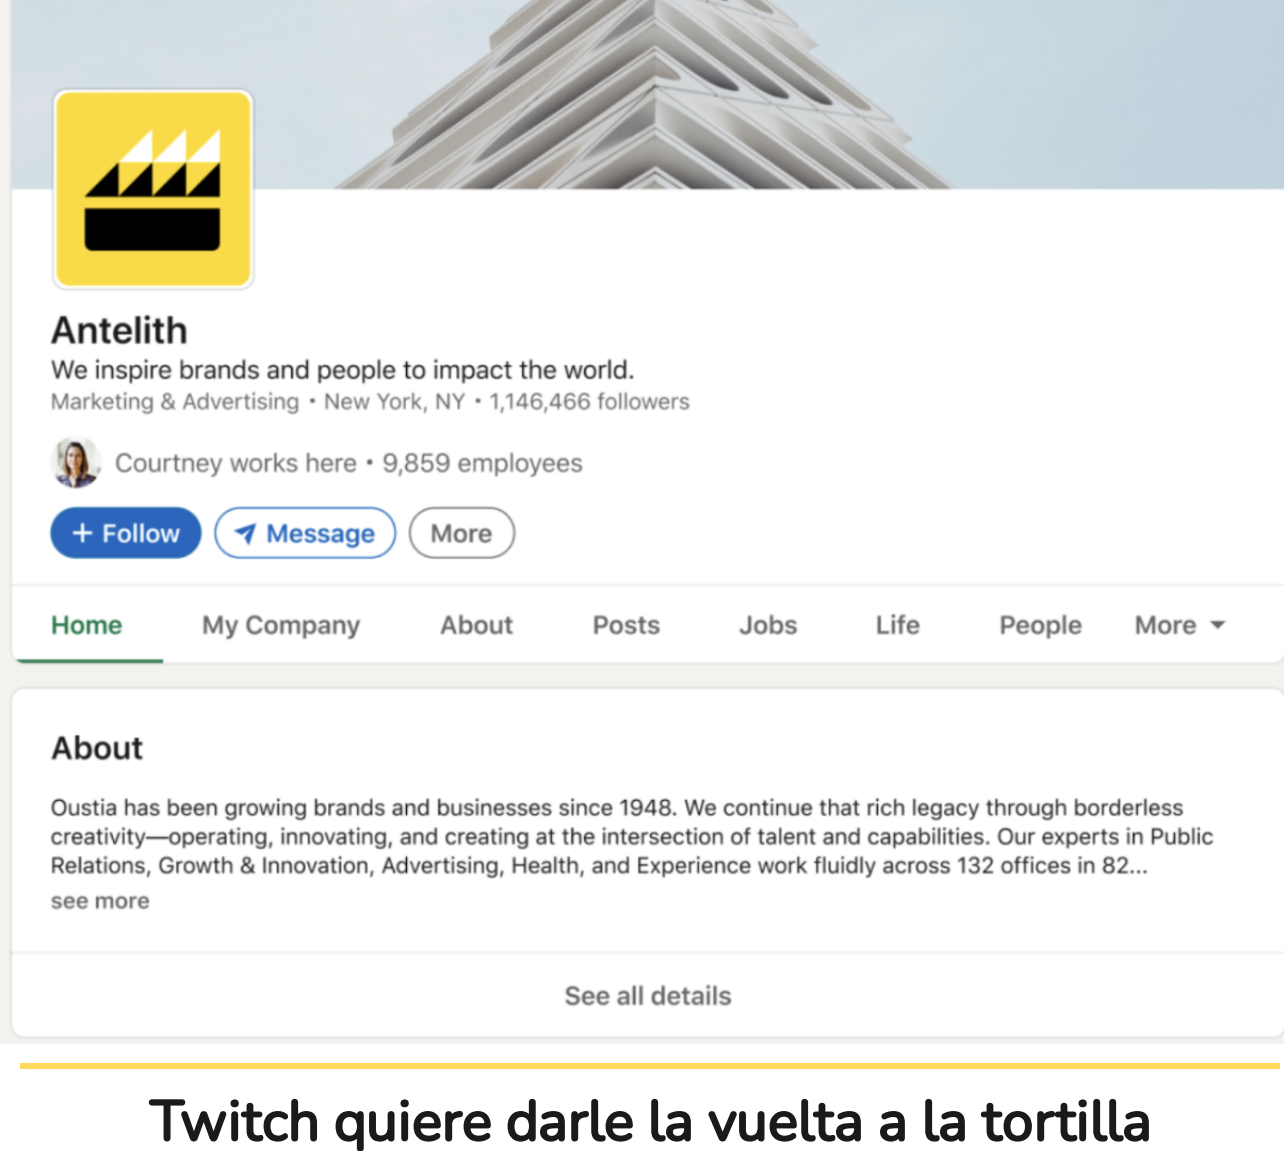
Antelith
We inspire brands and people to impact the world.
Marketing & Advertising • New York, NY • 1,146,466 followers

Courtney works here • 9,859 employees

+ Follow
Message
More

Home
My Company
About
Posts
Jobs
Life
People
More

About

Oustia has been growing brands and businesses since 1948. We continue that rich legacy through borderless creativity—operating, innovating, and creating at the intersection of talent and capabilities. Our experts in Public Relations, Growth & Innovation, Advertising, Health, and Experience work fluidly across 132 offices in 82...
see more

See all details

Twitch quiere darle la vuelta a la tortilla